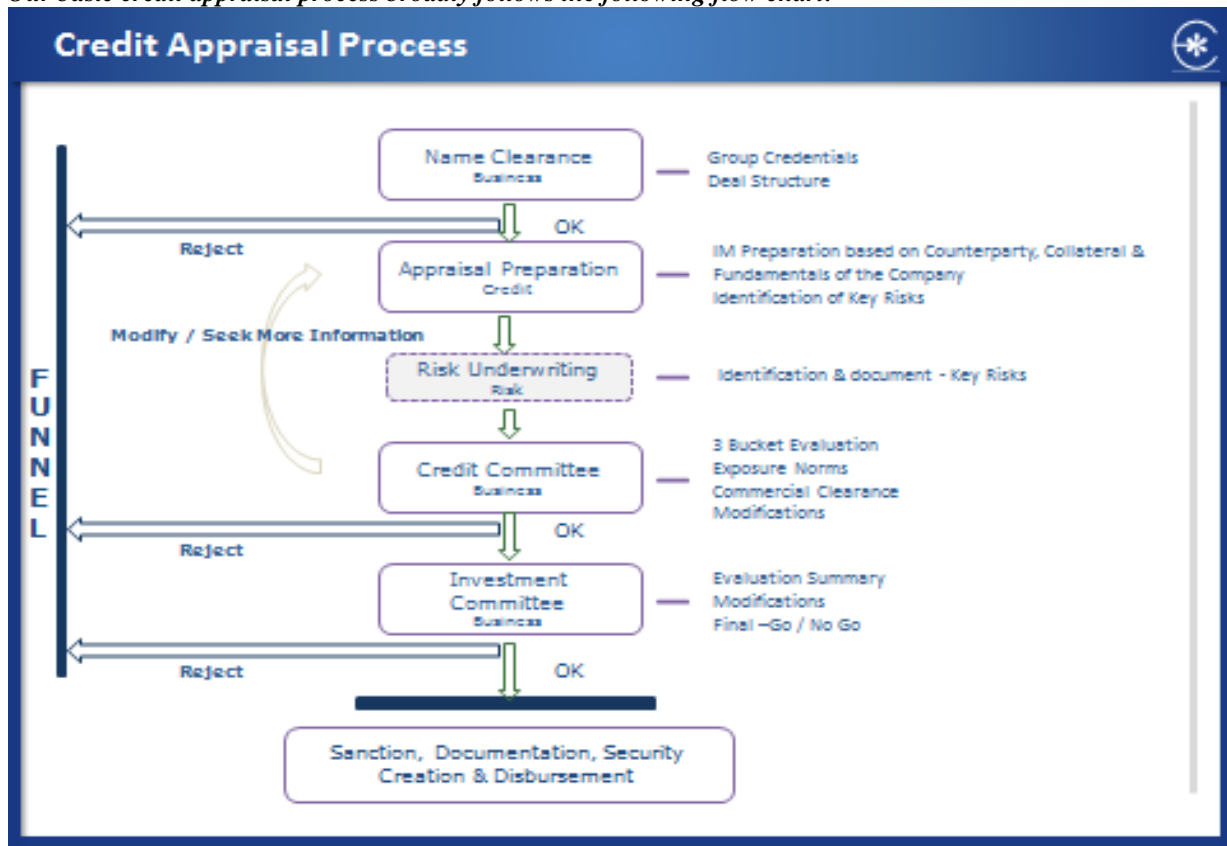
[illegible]

Credit Appraisal Process

FUNNEL

Name Clearance
Business

Group Credentials
Deal Structure

Reject

OK

Appraisal Preparation
Credit

IM Preparation based on Counterparty, Collateral & Fundamentals of the Company
Identification of Key Risks

Modify / Seek More Information

Risk Underwriting
Risk

Identification & document - Key Risks

Credit Committee
Business

3 Bucket Evaluation
Exposure Norms
Commercial Clearance
Modifications

Reject

OK

Investment Committee
Business

Evaluation Summary
Modifications
Final –Go / No Go

Reject

OK

Sanction, Documentation, Security Creation & Disbursement